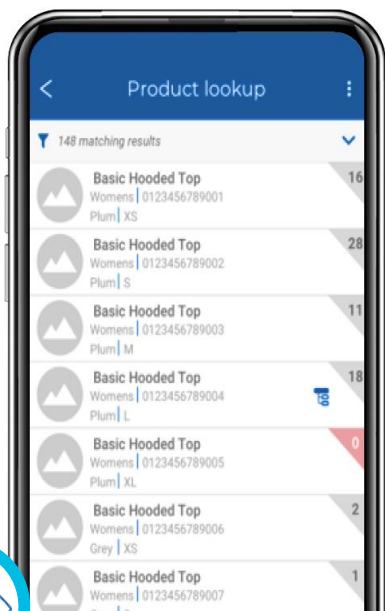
Product lookup

148 matching results

Basic Hooded Top
Womens | 0123456789001
Plum | XS
16

Basic Hooded Top
Womens | 0123456789002
Plum | S
28

Basic Hooded Top
Womens | 0123456789003
Plum | M
11

Basic Hooded Top
Womens | 0123456789004
Plum | L
18

Basic Hooded Top
Womens | 0123456789005
Plum | XL
0

Basic Hooded Top
Womens | 0123456789006
Grey | XS
2

Basic Hooded Top
Womens | 0123456789007
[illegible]
1